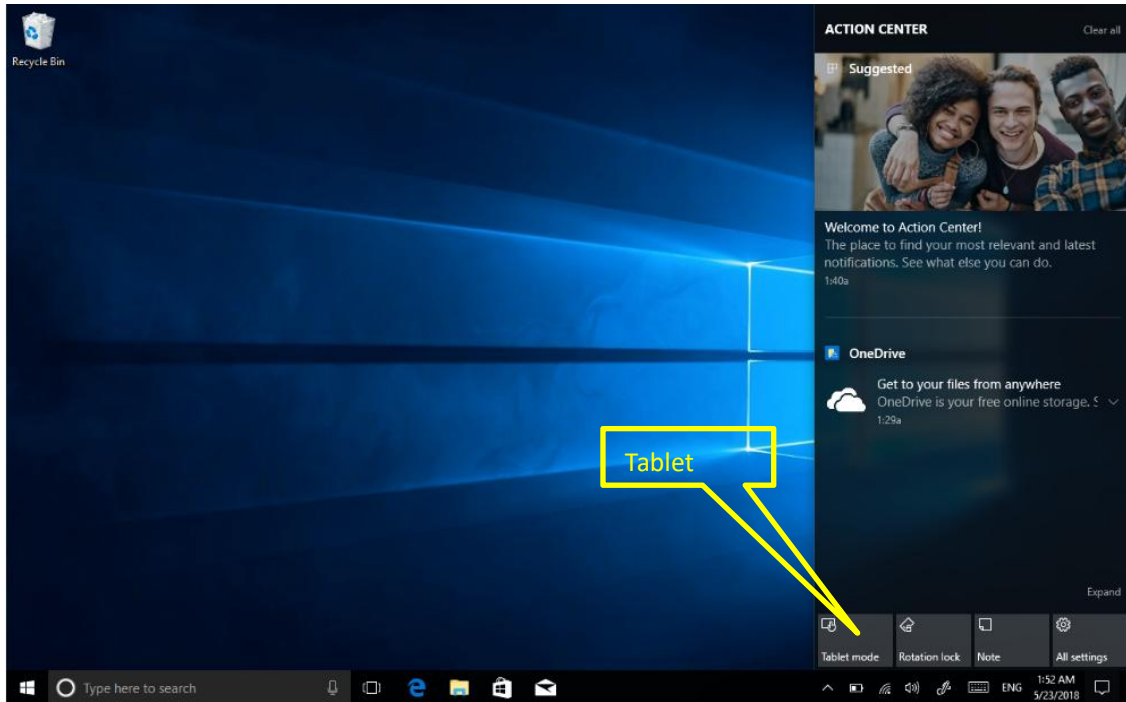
Recycle Bin

ACTION CENTER
Clear all

Suggested

Welcome to Action Center!
The place to find your most relevant and latest notifications. See what else you can do.
1:40a

OneDrive

Get to your files from anywhere
OneDrive is your free online storage. S
1:29a

Tablet

Expand

Tablet mode
Rotation lock
Note
All settings

Type here to search

ENG
1:52 AM
5/23/2018